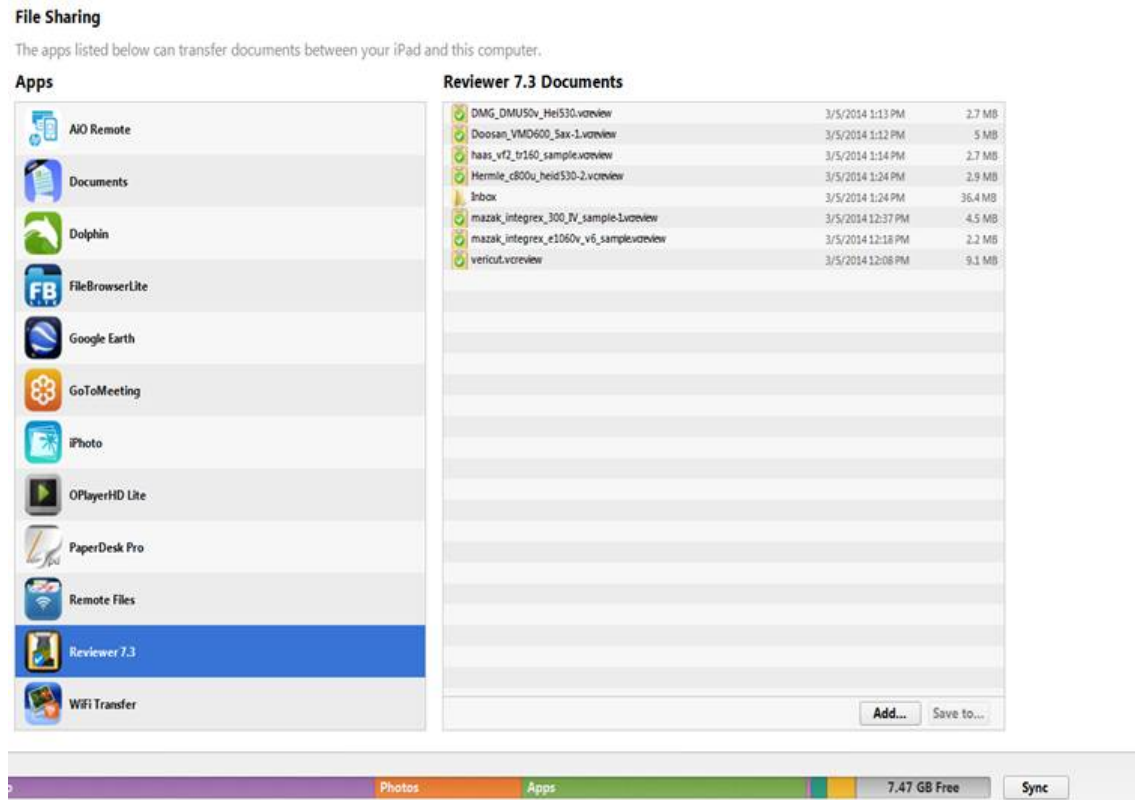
File Sharing

The apps listed below can transfer documents between your iPad and this computer.

Apps

AiO Remote
Documents
Dolphin
FileBrowserLite
Google Earth
GoToMeeting
iPhoto
OPlayerHD Lite
PaperDesk Pro
Remote Files
Reviewer 7.3
WiFi Transfer

Reviewer 7.3 Documents

| | | |
|---|---|---|
| DMG_DMU50v_Hei530.vcreview | 3/5/2014 1:13 PM | 2.7 MB |
| Doosan_VMD600_5ax-1.vcreview | 3/5/2014 1:12 PM | 5 MB |
| haas_vf2_tr160_sample.vcreview | 3/5/2014 1:14 PM | 2.7 MB |
| Hermle_c800u_heid530-2.vcreview | 3/5/2014 1:24 PM | 2.9 MB |
| Inbox | 3/5/2014 1:24 PM | 36.4 MB |
| mazak_integrex_300_IV_sample-1.vcreview | 3/5/2014 12:37 PM | 4.5 MB |
| mazak_integrex_e1060v_v6_sample.vcreview | 3/5/2014 12:18 PM | 2.2 MB |
| vericut.vcreview | 3/5/2014 12:08 PM | 9.1 MB |

Add... Save to...

Photos Apps 7.47 GB Free Sync